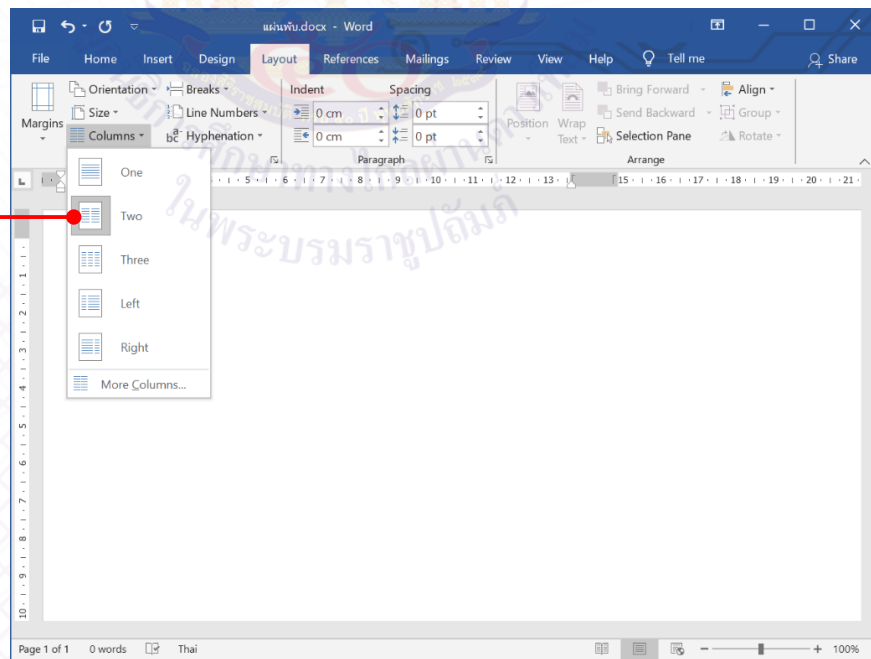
แผ่นพับ.docx - Word

File Home Insert Design Layout References Mailings Review View Help Tell me Share

Margins Orientation Size Columns Breaks Line Numbers Hyphenation

Indent 0 cm 0 cm Spacing 0 pt 0 pt

Paragraph

Position Wrap Text Bring Forward Send Backward Selection Pane Align Group Rotate

Arrange

One

Two

Three

Left

Right

More Columns...

ในพระบรมราชูปถัมภ์

Page 1 of 1 0 words Thai 100%